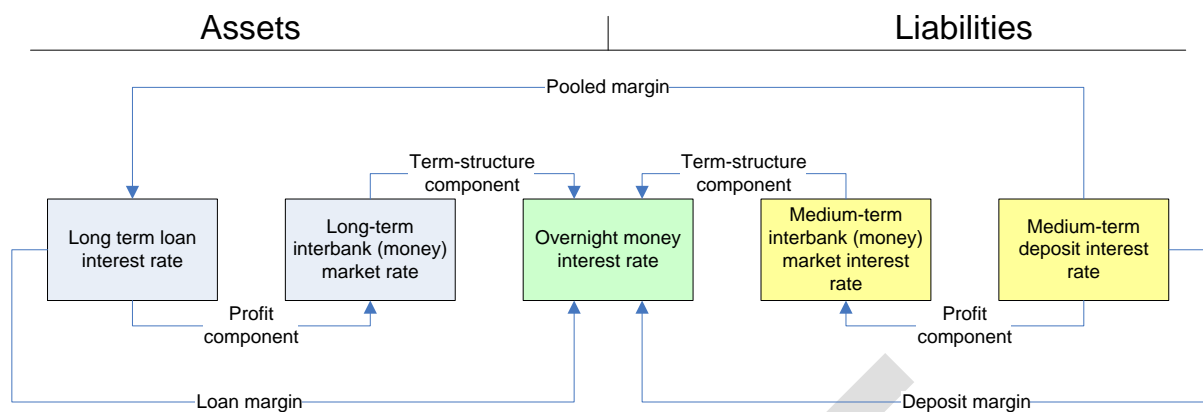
Assets

Liabilities

Pooled margin

Term-structure component

Term-structure component

Long term loan interest rate

Long-term interbank (money) market rate

Overnight money interest rate

Medium-term interbank (money) market interest rate

Medium-term deposit interest rate

Profit component

Profit component

Loan margin

Deposit margin